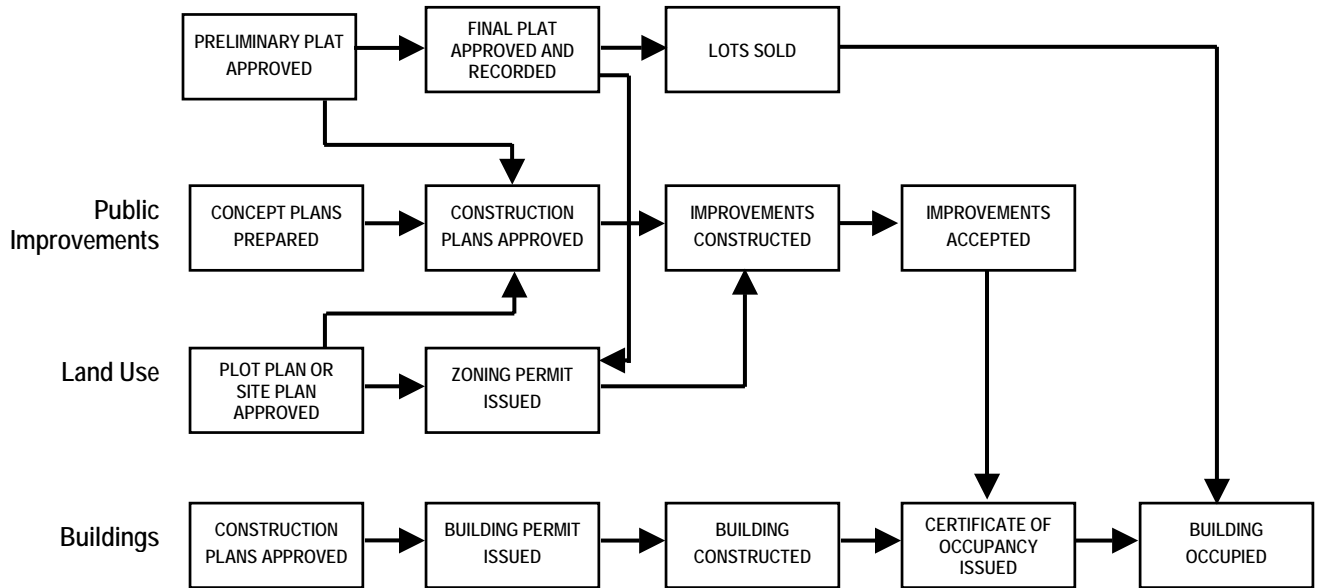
PRELIMINARY PLAT APPROVED

FINAL PLAT APPROVED AND RECORDED

LOTS SOLD

Public Improvements

CONCEPT PLANS PREPARED

CONSTRUCTION PLANS APPROVED

IMPROVEMENTS CONSTRUCTED

IMPROVEMENTS ACCEPTED

Land Use

PLOT PLAN OR SITE PLAN APPROVED

ZONING PERMIT ISSUED

Buildings

CONSTRUCTION PLANS APPROVED

BUILDING PERMIT ISSUED

BUILDING CONSTRUCTED

CERTIFICATE OF OCCUPANCY ISSUED

BUILDING OCCUPIED